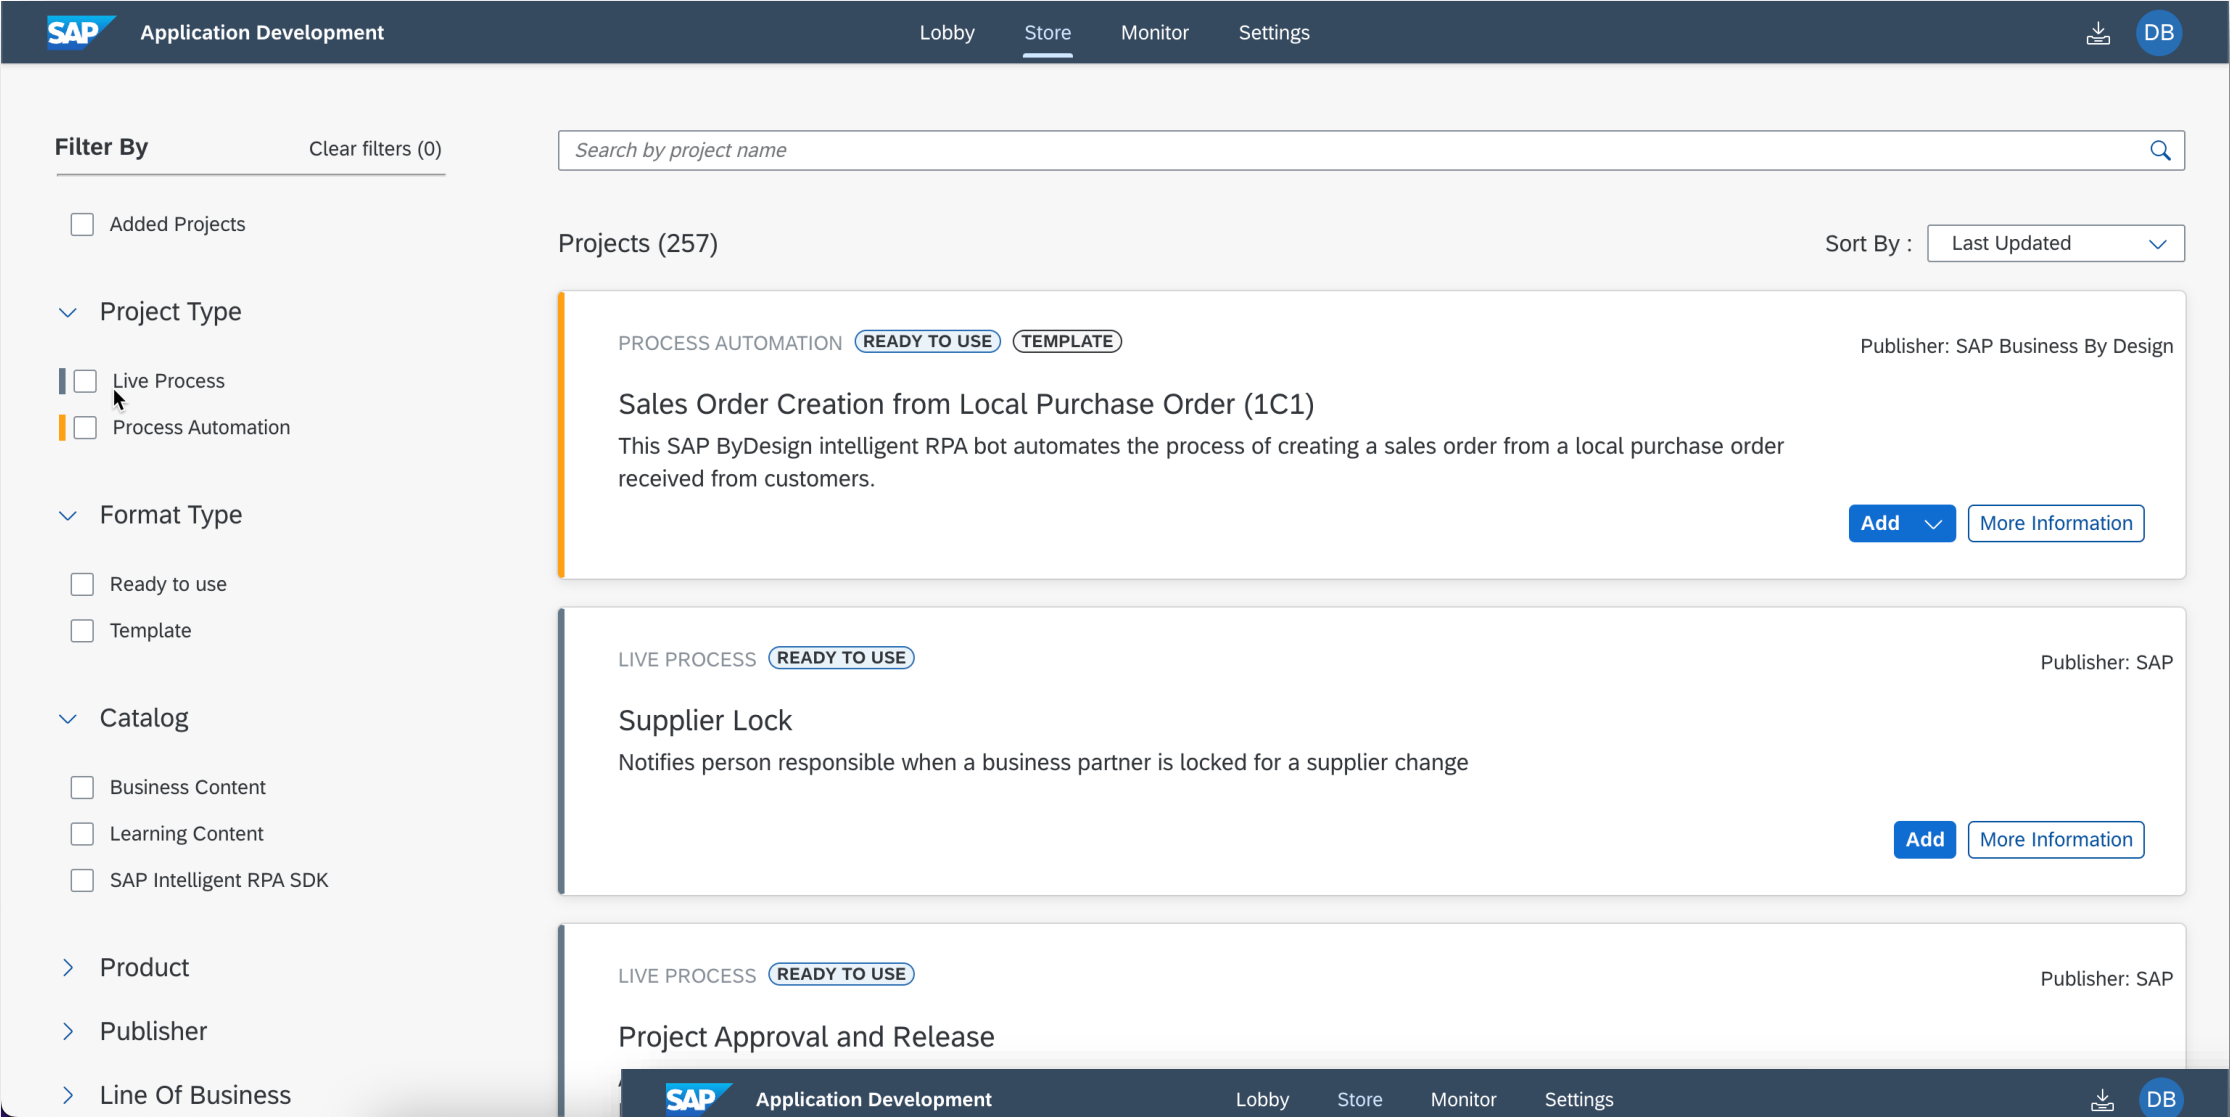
SAP Application Development Lobby Store Monitor Settings DB

Filter By Clear filters (0)

Added Projects

Project Type

Live Process

Process Automation

Format Type

Ready to use

Template

Catalog

Business Content

Learning Content

SAP Intelligent RPA SDK

Product

Publisher

Line Of Business

Search by project name

Projects (257)

Sort By : Last Updated

PROCESS AUTOMATION READY TO USE TEMPLATE

Publisher: SAP Business By Design

Sales Order Creation from Local Purchase Order (1C1)

This SAP ByDesign intelligent RPA bot automates the process of creating a sales order from a local purchase order received from customers.

Add More Information

LIVE PROCESS READY TO USE

Publisher: SAP

Supplier Lock

Notifies person responsible when a business partner is locked for a supplier change

Add More Information

LIVE PROCESS READY TO USE

Publisher: SAP

Project Approval and Release

SAP Application Development Lobby Store Monitor Settings DB